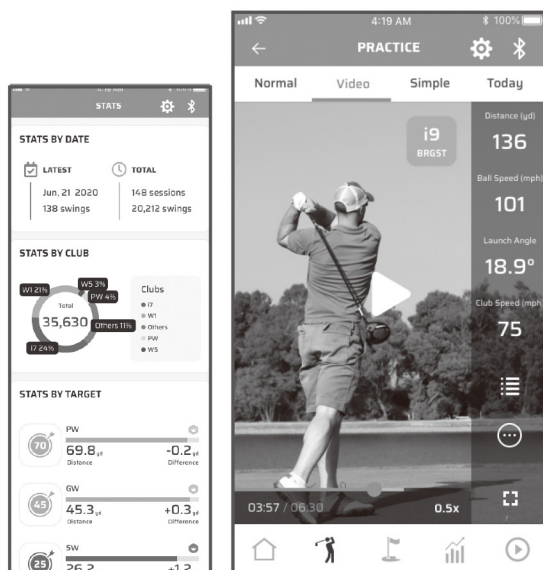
STATS

STATS BY DATE

LATEST
Jun, 21 2020
138 swings

TOTAL
148 sessions
20,212 swings

STATS BY CLUB

W1 21%
W5 3%
PW 4%
Total
35,630
Others 11%
I7 24%

Clubs
I7
W1
Others
PW
W5

STATS BY TARGET

70
PW
69.8yd
Distance
-0.2yd
Difference

45
GW
45.3yd
Distance
+0.3yd
Difference

25
SW
26.3
+1.3

4:19 AM
100%

PRACTICE

Normal
Video
Simple
Today

i9
BRGST

Distance (yd)
136
Ball Speed (mph)
101
Launch Angle
18.9°
Club Speed (mph)
75

03:57 / 06:30
0.5x